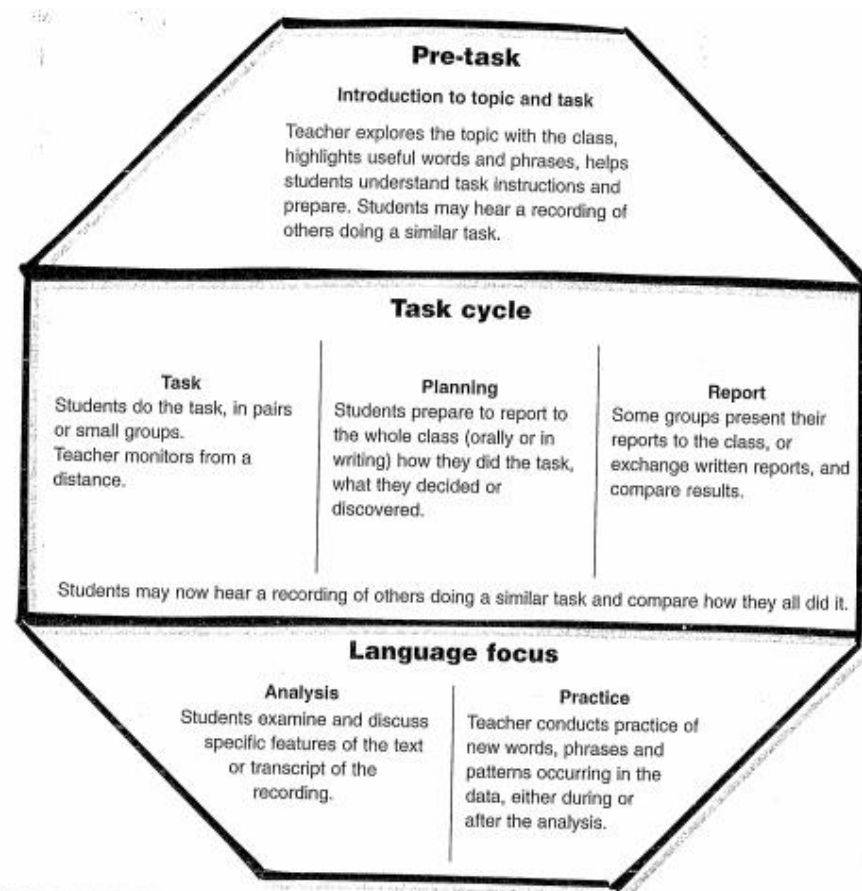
Pre-task

Introduction to topic and task

Teacher explores the topic with the class, highlights useful words and phrases, helps students understand task instructions and prepare. Students may hear a recording of others doing a similar task.

Task cycle

Task
Students do the task, in pairs or small groups.
Teacher monitors from a distance.

Planning
Students prepare to report to the whole class (orally or in writing) how they did the task, what they decided or discovered.

Report
Some groups present their reports to the class, or exchange written reports, and compare results.

Students may now hear a recording of others doing a similar task and compare how they all did it.

Language focus

Analysis
Students examine and discuss specific features of the text or transcript of the recording.

Practice
Teacher conducts practice of new words, phrases and patterns occurring in the data, either during or after the analysis.